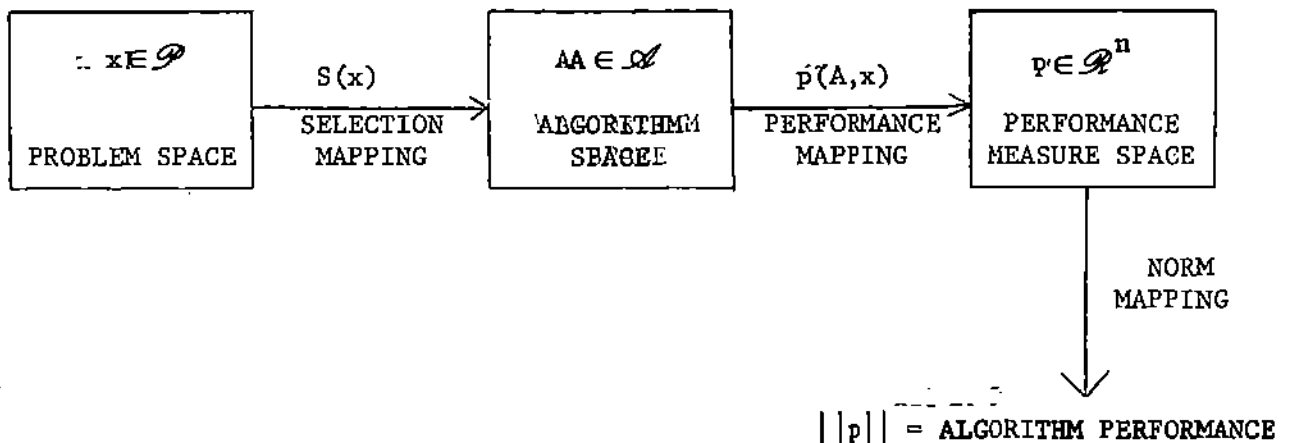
$x \in \mathscr{P}$

PROBLEM SPACE

S(x)

SELECTION MAPPING

$A \in \mathscr{A}$

ALGORITHM SPACE

p(A,x)

PERFORMANCE MAPPING

$p \in \mathscr{R}^n$

PERFORMANCE MEASURE SPACE

NORM MAPPING

$||p||$ = ALGORITHM PERFORMANCE